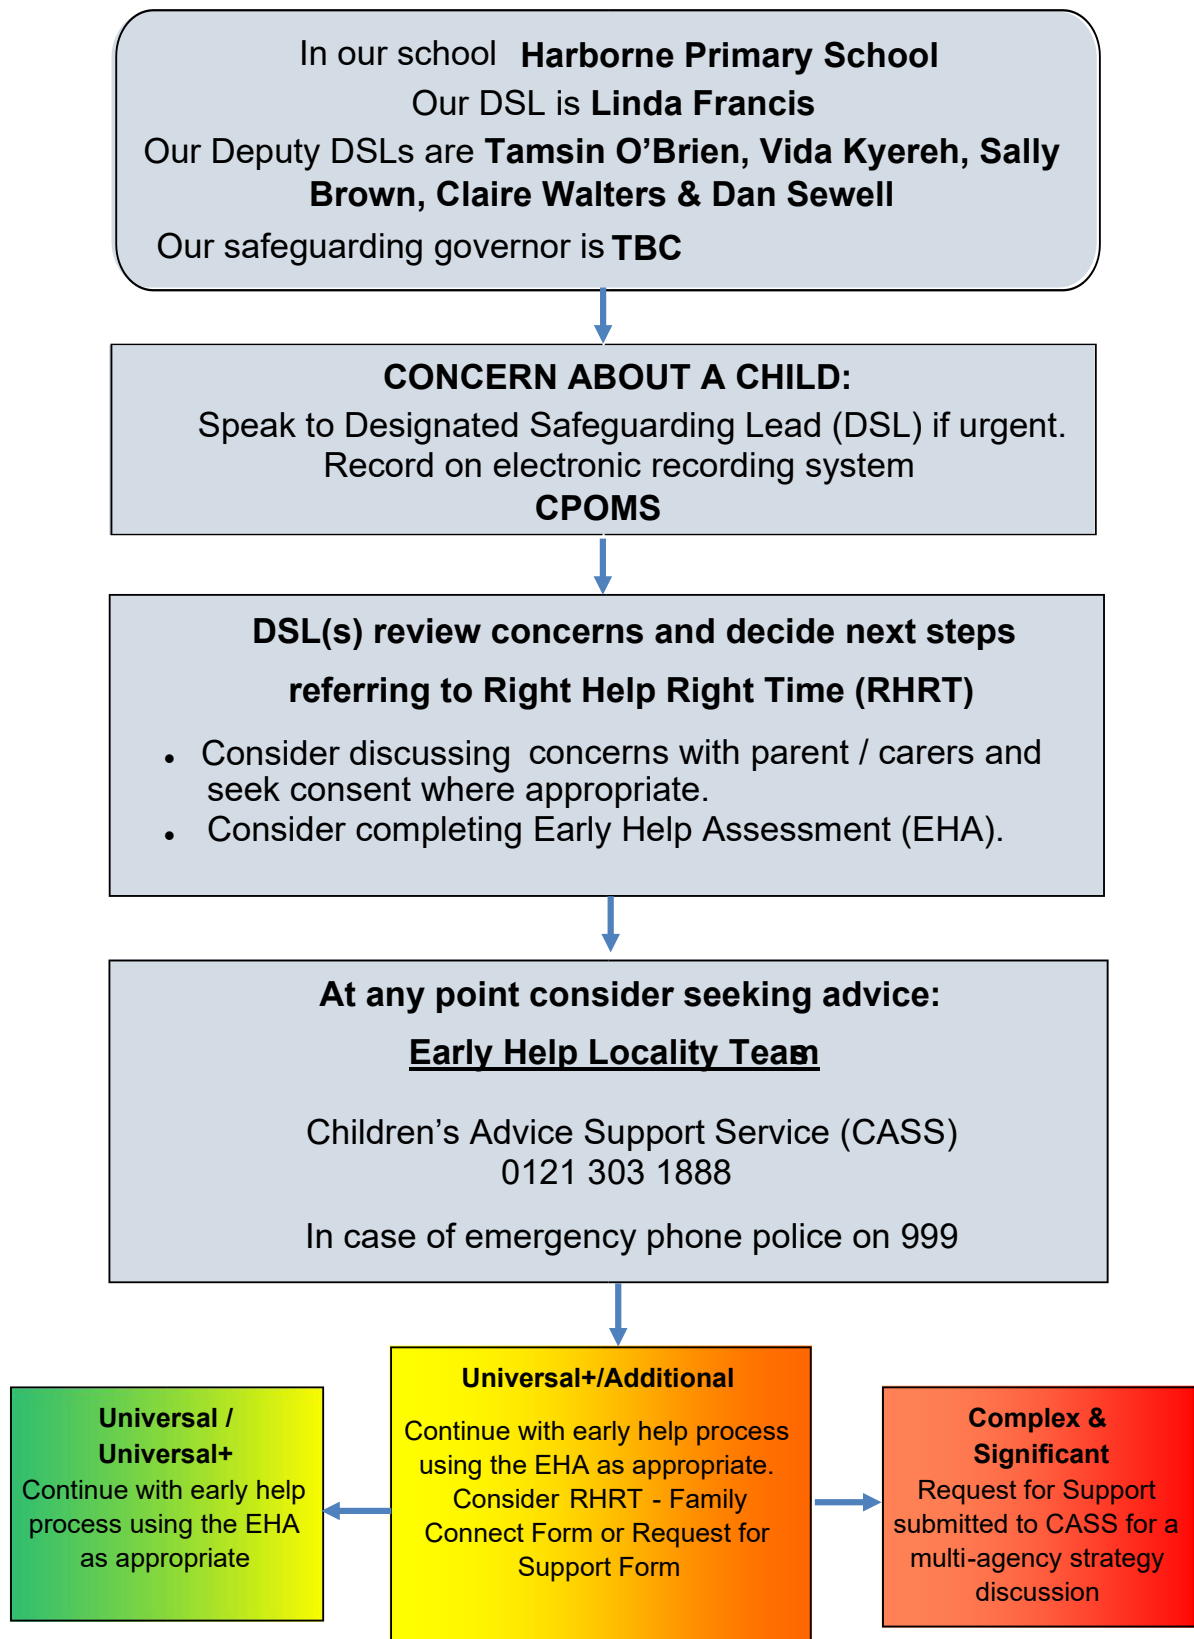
In our school **Harborne Primary School**
Our DSL is **Linda Francis**
Our Deputy DSLs are **Tamsin O'Brien, Vida Kyereh, Sally Brown, Claire Walters & Dan Sewell**
Our safeguarding governor is **TBC**

**CONCERN ABOUT A CHILD:**
Speak to Designated Safeguarding Lead (DSL) if urgent.
Record on electronic recording system
**CPOMS**

**DSL(s) review concerns and decide next steps**

**referring to Right Help Right Time (RHRT)**

- Consider discussing concerns with parent / carers and seek consent where appropriate.
- Consider completing Early Help Assessment (EHA).

**At any point consider seeking advice:**

**Early Help Locality Team**

Children's Advice Support Service (CASS)
0121 303 1888

In case of emergency phone police on 999

**Universal / Universal+**
Continue with early help process using the EHA as appropriate

**Universal+/Additional**
Continue with early help process using the EHA as appropriate. Consider RHRT - Family Connect Form or Request for Support Form

**Complex & Significant**
Request for Support submitted to CASS for a multi-agency strategy discussion